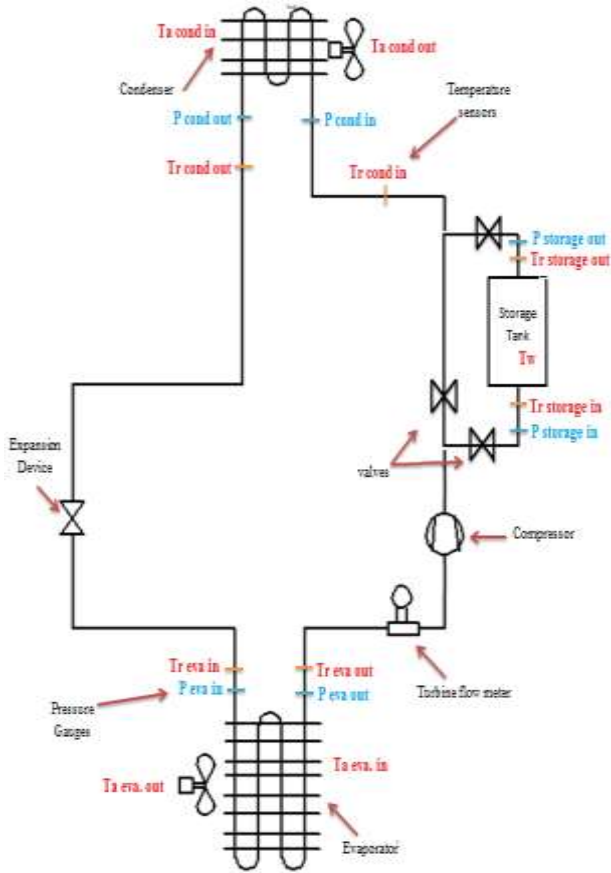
Ta cond in

Ta cond out

Condenser

Temperature sensors

P cond out

P cond in

Tr cond out

Tr cond in

P storage out

Tr storage out

Storage Tank

Tw

Tr storage in

P storage in

Expansion Device

valves

Compressor

Tr eva in

Tr eva out

P eva in

P eva out

Pressure Gauges

Turbine flow meter

Ta eva. out

Ta eva. in

Evaporator